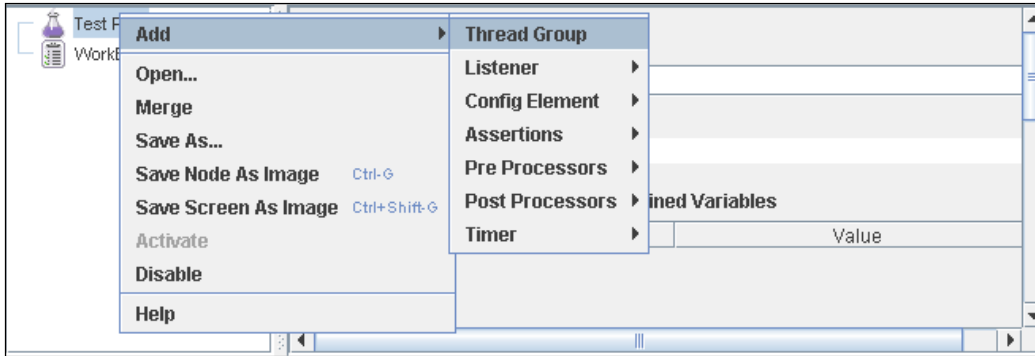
Test P
WorkB

Add
Open...
Merge
Save As...
Save Node As Image Ctrl-G
Save Screen As Image Ctrl+Shift-G
Activate
Disable
Help

Thread Group
Listener
Config Element
Assertions
Pre Processors
Post Processors
Timer

ined Variables
Value